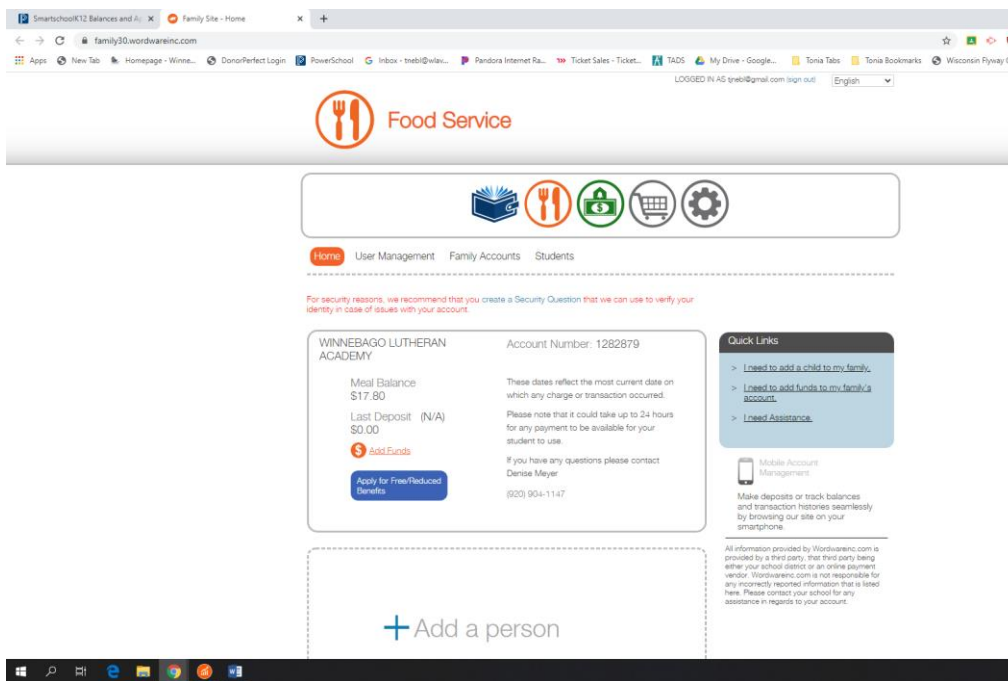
SmartschoolK12 Balances and Ac ×
Family Site - Home ×
+

family30.wordwareinc.com

Apps
New Tab
Homepage - Winne...
DonorPerfect Login
PowerSchool
Inbox - tnebl@wlav...
Pandora Internet Ra...
Ticket Sales - Ticket...
TADS
My Drive - Google...
Tonia Tabs
Tonia Bookmarks
Wisconsin Flyway

LOGGED IN AS tjnebl@gmail.com (sign out)
English

Food Service

Home
User Management
Family Accounts
Students

For security reasons, we recommend that you create a Security Question that we can use to verify your identity in case of issues with your account.

WINNEBAGO LUTHERAN ACADEMY

Account Number: 1282879

Meal Balance
$17.80

Last Deposit (N/A)
$0.00

Add Funds

Apply for Free/Reduced Benefits

These dates reflect the most current date on which any charge or transaction occurred.

Please note that it could take up to 24 hours for any payment to be available for your student to use.

If you have any questions please contact Denise Meyer

(920) 904-1147

Quick Links

> I need to add a child to my family.

> I need to add funds to my family's account.

> I need Assistance.

Mobile Account Management

Make deposits or track balances and transaction histories seamlessly by browsing our site on your smartphone.

All information provided by Wordwareinc.com is provided by a third party, that third party being either your school district or an online payment vendor. Wordwareinc.com is not responsible for any incorrectly reported information that is listed here. Please contact your school for any assistance in regards to your account.

+ Add a person